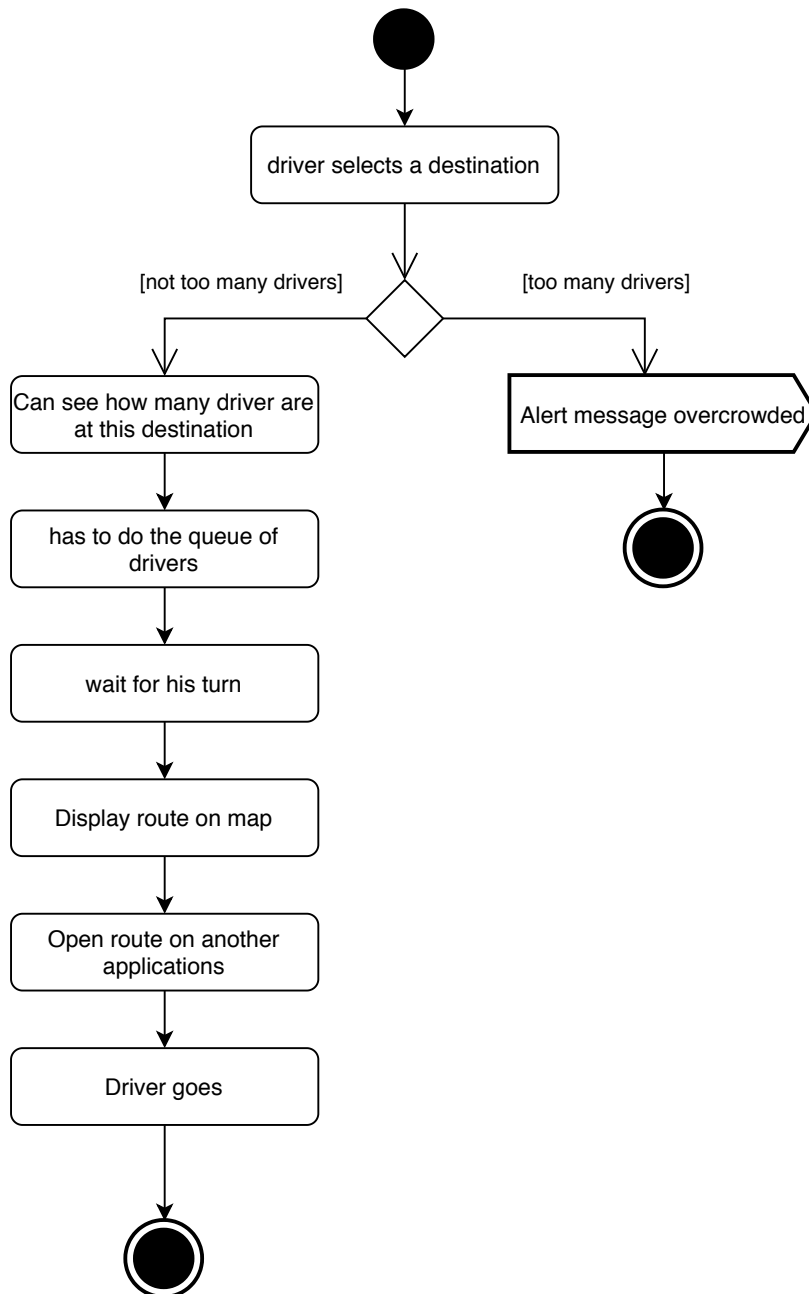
driver selects a destination

[not too many drivers]

[too many drivers]

Can see how many driver are at this destination

Alert message overcrowded

has to do the queue of drivers

wait for his turn

Display route on map

Open route on another applications

Driver goes